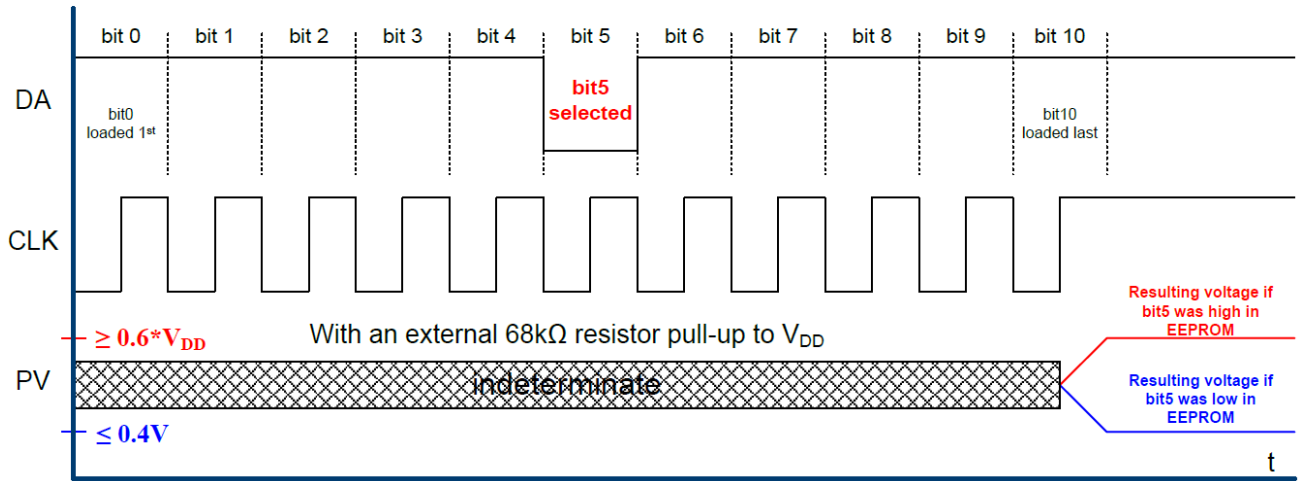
bit 0 bit 1 bit 2 bit 3 bit 4 bit 5 bit 6 bit 7 bit 8 bit 9 bit 10

DA

bit0 loaded 1$^{st}$

bit5 selected

bit10 loaded last

CLK

$\geq 0.6*V_{DD}$

With an external 68kΩ resistor pull-up to $V_{DD}$

Resulting voltage if bit5 was high in EEPROM

PV

Indeterminate

Resulting voltage if bit5 was low in EEPROM

$\leq 0.4V$

t